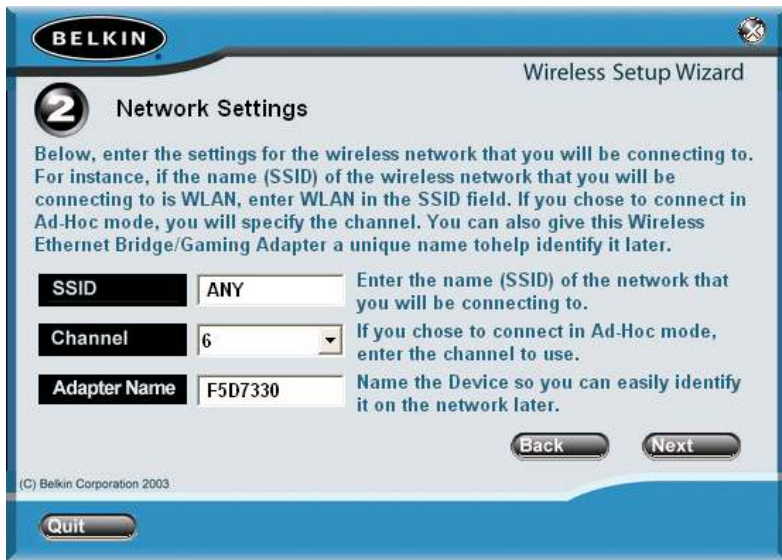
BELKIN

Wireless Setup Wizard

2 Network Settings

Below, enter the settings for the wireless network that you will be connecting to. For instance, if the name (SSID) of the wireless network that you will be connecting to is WLAN, enter WLAN in the SSID field. If you chose to connect in Ad-Hoc mode, you will specify the channel. You can also give this Wireless Ethernet Bridge/Gaming Adapter a unique name tohelp identify it later.

SSID | ANY | Enter the name (SSID) of the network that you will be connecting to.

Channel | 6 | If you chose to connect in Ad-Hoc mode, enter the channel to use.

Adapter Name | F5D7330 | Name the Device so you can easily identify it on the network later.

Back Next

(C) Belkin Corporation 2003

Quit